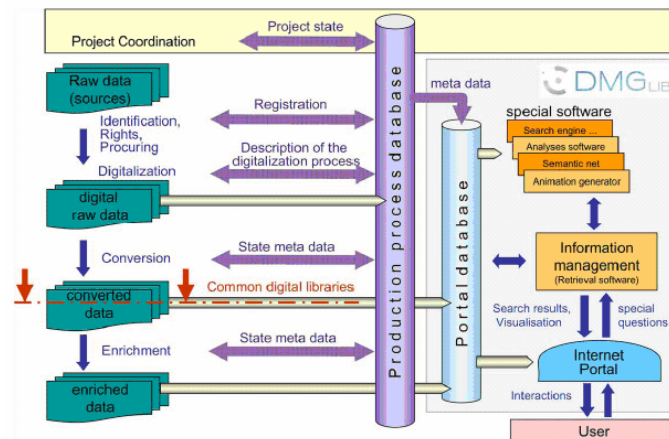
Project Coordination

Project state

Raw data (sources)

Identification, Rights, Procuring

Registration

Digitalization

Description of the digitalization process

digital raw data

Conversion

State meta data

converted data

Common digital libraries

Enrichment

State meta data

enriched data

Production process database

meta data

DMG LIB

Portal database

special software

Search engine ...

Analyses software

Semantic net

Animation generator

Information management (Retrieval software)

Search results, Visualisation

special questions

Internet Portal

Interactions

User